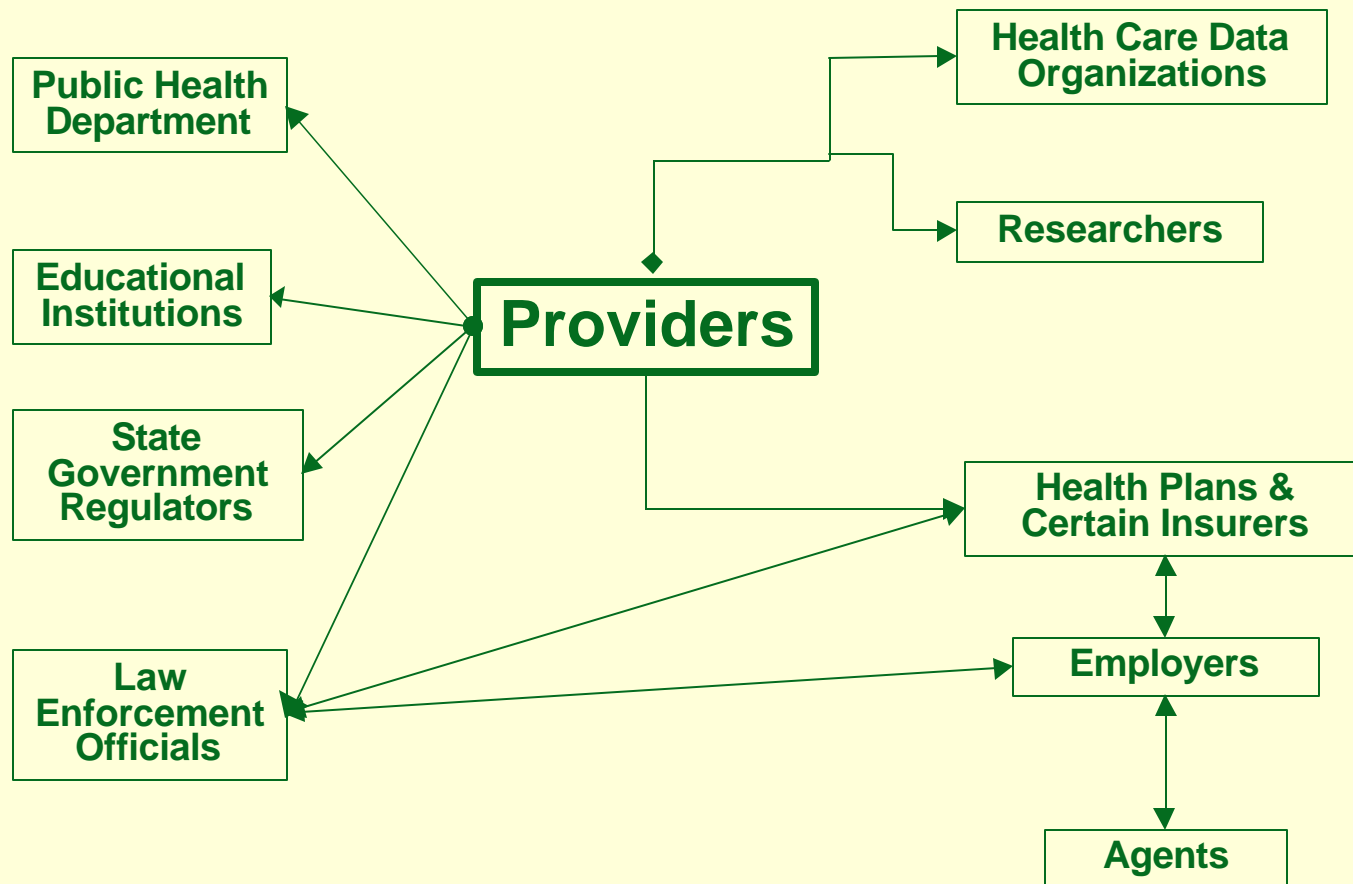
Public Health Department

Educational Institutions

State Government Regulators

Law Enforcement Officials

Providers

Health Care Data Organizations

Researchers

Health Plans & Certain Insurers

Employers

Agents